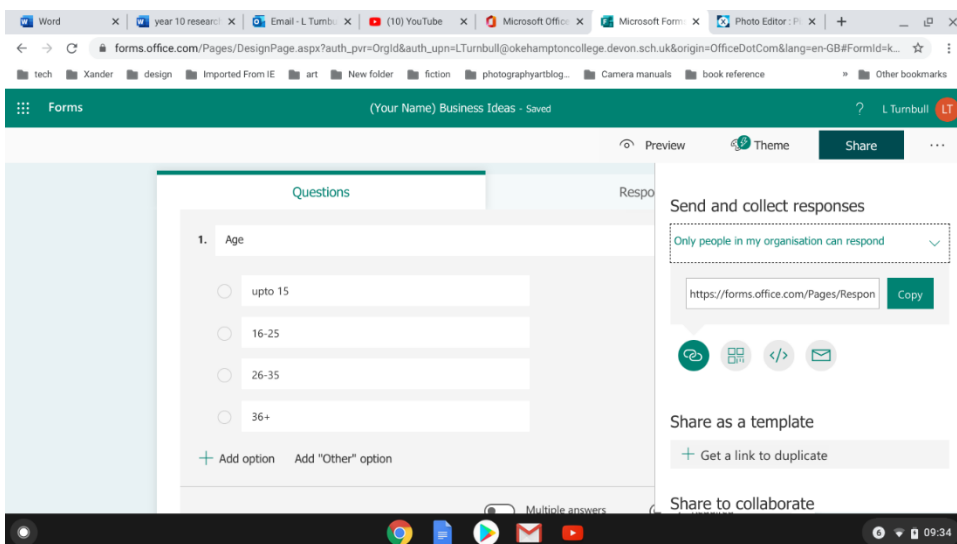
Word | year 10 researc | Email - L Turnbu | (10) YouTube | Microsoft Offic | Microsoft Form | Photo Editor : P

forms.office.com/Pages/DesignPage.aspx?auth_pvr=OrgId&auth_upn=LTurnbull@okehamptoncollege.devon.sch.uk&origin=OfficeDotCom&lang=en-GB#FormId=k...

tech | Xander | design | Imported From IE | art | New folder | fiction | photographyartblog... | Camera manuals | book reference | » | Other bookmarks

Forms

(Your Name) Business Ideas - Saved

? L Turnbull LT

Preview Theme Share ...

Questions

Respo

1. Age

upto 15

16-25

26-35

36+

+ Add option Add "Other" option

Multiple answers

Send and collect responses

Only people in my organisation can respond

https://forms.office.com/Pages/Respon

Copy

Share as a template

+ Get a link to duplicate

Share to collaborate

09:34